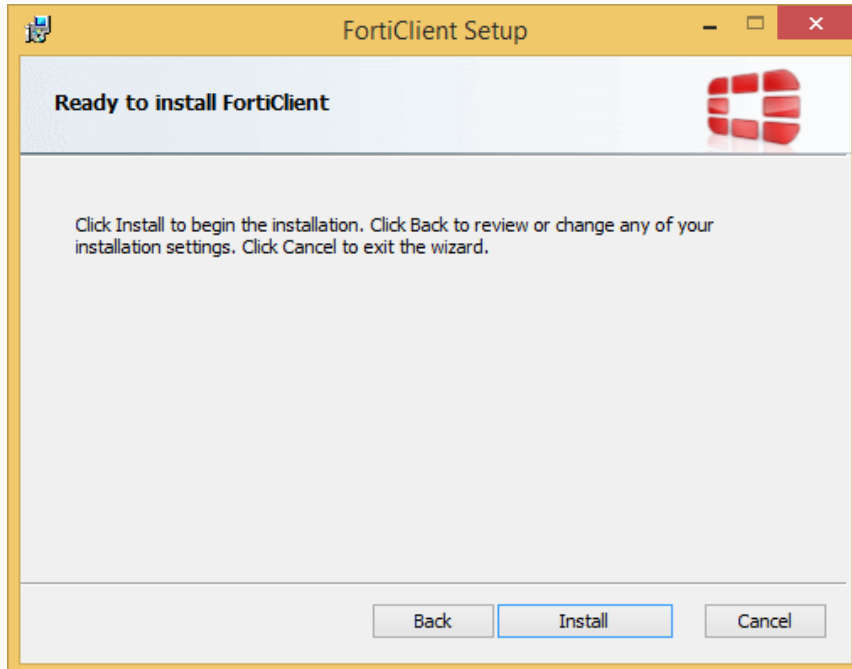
FortiClient Setup

Ready to install FortiClient

Click Install to begin the installation. Click Back to review or change any of your installation settings. Click Cancel to exit the wizard.

Back
Install
Cancel